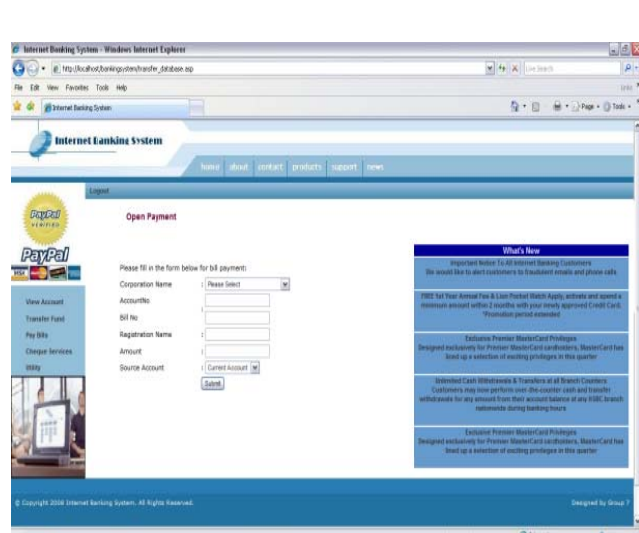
Internet Banking System - Windows Internet Explorer

http://localhost/bankingsystem/transfer_database.asp

Live Search

File Edit View Favorites Tools Help

Links

Internet Banking System

Page Tools

Internet Banking System

home about contact products support news

Logout

PayPal VERIFIED

PayPal

View Account

Transfer Fund

Pay Bills

Cheque Services

Utility

Open Payment

Please fill in the form below for bill payment:

Corporation Name : Please Select

AccountNo :

Bill No :

Registration Name :

Amount :

Source Account : Current Account

Submit

What's New

Important Notice To All Internet Banking Customers
We would like to alert customers to fraudulent emails and phone calls

FREE 1st Year Annual Fee & Lion Pocket Watch Apply, activate and spend a minimum amount within 2 months with your newly approved Credit Card. *Promotion period extended

Exclusive Premier MasterCard Privileges
Designed exclusively for Premier MasterCard cardholders, MasterCard has lined up a selection of exciting privileges in this quarter

Unlimited Cash Withdrawals & Transfers at all Branch Counters
Customers may now perform over-the-counter cash and transfer withdrawals for any amount from their account balance at any HSBC branch nationwide during banking hours

Exclusive Premier MasterCard Privileges
Designed exclusively for Premier MasterCard cardholders, MasterCard has lined up a selection of exciting privileges in this quarter

© Copyright 2008 Internet Banking System. All Rights Reserved.

Designed by Group 7